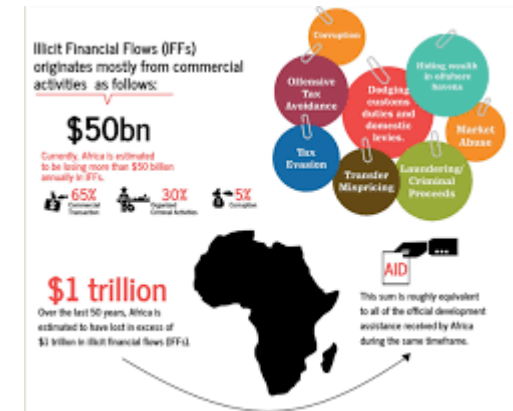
Illicit Financial Flows (IFFs) originates mostly from commercial activities as follows:

$50bn

Currently, Africa is estimated to be losing more than $50 billion annually in IFFs.

65% Commercial Transaction

30% Organized Criminal Activities

5% Corruption

Corruption

Offensive Tax Avoidance

Dodging customs duties and domestic levies.

Hiding wealth in offshore havens

Market Abuse

Tax Evasion

Transfer Mispricing

Laundering/ Criminal Proceeds

$1 trillion

Over the last 50 years, Africa is estimated to have lost in excess of $1 trillion in illicit financial flows (IFFs).

AID

This sum is roughly equivalent to all of the official development assistance received by Africa during the same timeframe.